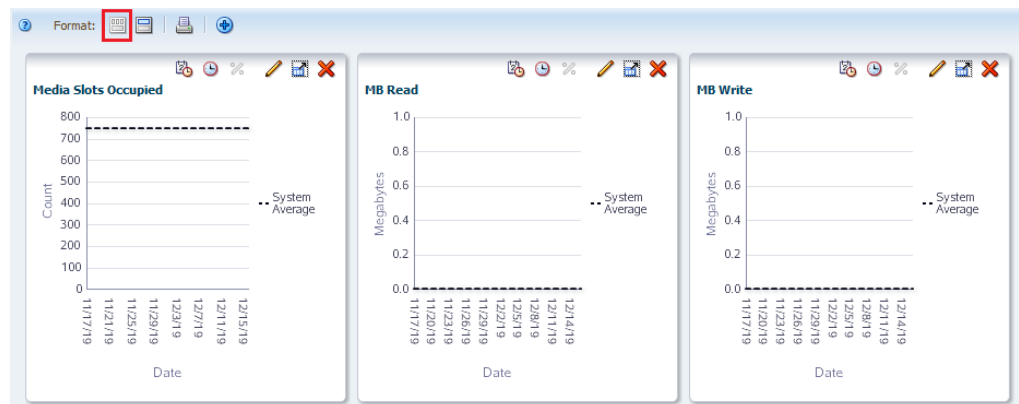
Format:

Media Slots Occupied

800
700
600
500
400
300
200
100
0

Count

11/17/19
11/21/19
11/25/19
11/29/19
12/3/19
12/7/19
12/11/19
12/15/19

Date

System Average

MB Read

1.0
0.8
0.6
0.4
0.2
0.0

Megabytes

11/17/19
11/20/19
11/23/19
11/26/19
11/29/19
12/2/19
12/5/19
12/8/19
12/11/19
12/14/19

Date

System Average

MB Write

1.0
0.8
0.6
0.4
0.2
0.0

Megabytes

11/17/19
11/20/19
11/23/19
11/26/19
11/29/19
12/2/19
12/5/19
12/8/19
12/11/19
12/14/19

Date

System Average